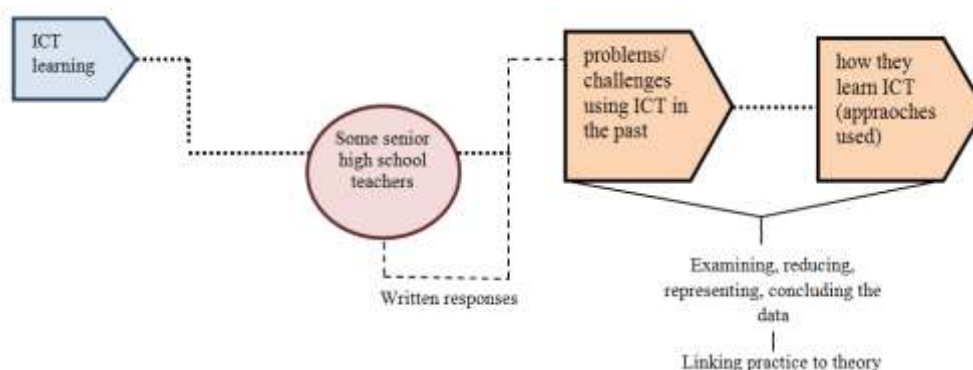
ICT learning

Some senior high school teachers

Written responses

problems/ challenges using ICT in the past

how they learn ICT (appraoches used)

Examining, reducing, representing, concluding the data

Linking practice to theory